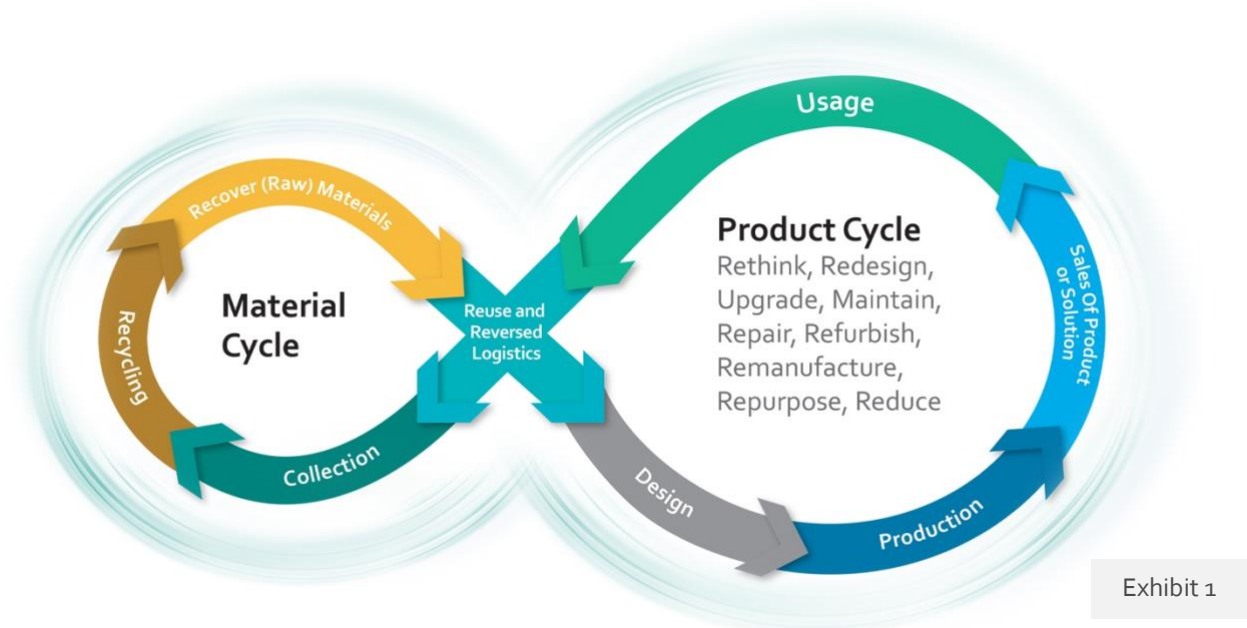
Usage

Recover (Raw) Materials

Product Cycle
Rethink, Redesign, Upgrade, Maintain, Repair, Refurbish, Remanufacture, Repurpose, Reduce

Material Cycle

Recycling

Reuse and Reversed Logistics

Sales Of Product or Solution

Collection

Design

Production

Exhibit 1